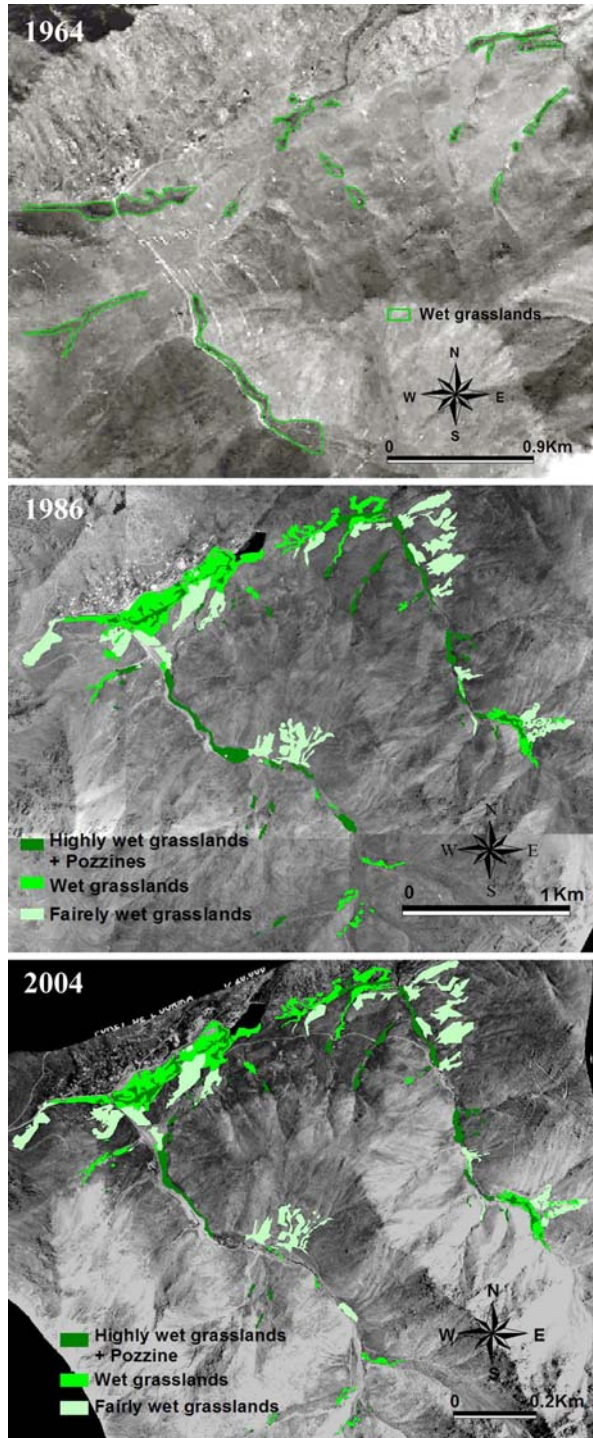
1964

Wet grasslands

N
W E
S

0 0.9Km

1986

Highly wet grasslands + Pozzines

Wet grasslands

Fairely wet grasslands

N
W E
S

0 1 Km

2004

Highly wet grasslands + Pozzine

Wet grasslands

Fairly wet grasslands

N
W E
S

0 0.2Km